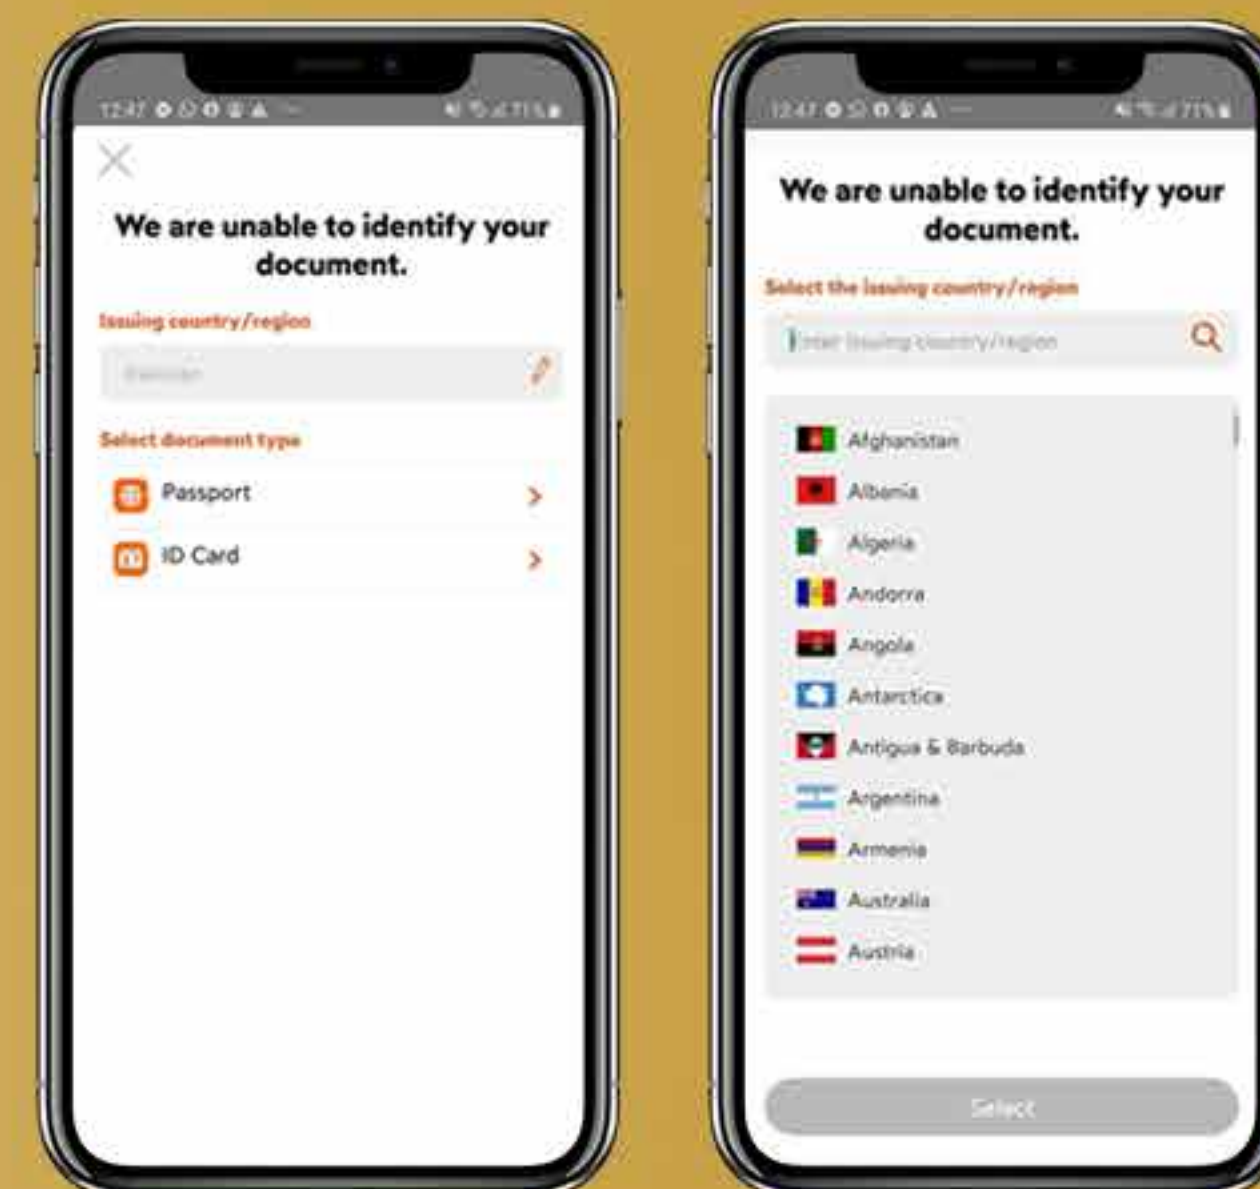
12:47 71%

We are unable to identify your document.

Issuing country/region

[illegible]

Select document type

Passport

ID Card

12:47 71%

We are unable to identify your document.

Select the issuing country/region

Enter issuing country/region

Afghanistan
Albania
Algeria
Andorra
Angola
Antarctica
Antigua & Barbuda
Argentina
Armenia
Australia
Austria

Select